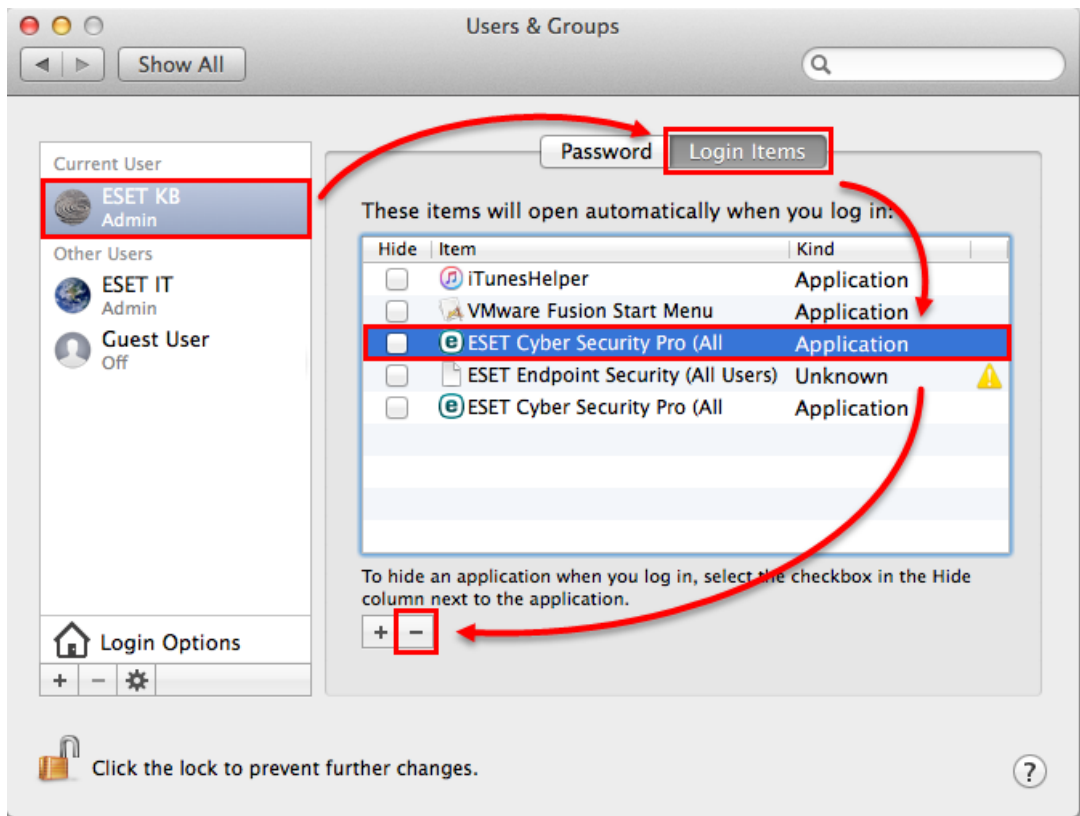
Users & Groups

Show All

Current User
ESET KB
Admin
Other Users
ESET IT
Admin
Guest User
Off

Login Options

+ −

Password | Login Items

These items will open automatically when you log in:

| Hide | Item | Kind |
|---|---|---|
| | iTunesHelper | Application |
| | VMware Fusion Start Menu | Application |
| | ESET Cyber Security Pro (All | Application |
| | ESET Endpoint Security (All Users) | Unknown |
| | ESET Cyber Security Pro (All | Application |

To hide an application when you log in, select the checkbox in the Hide column next to the application.

+ −

Click the lock to prevent further changes.

?